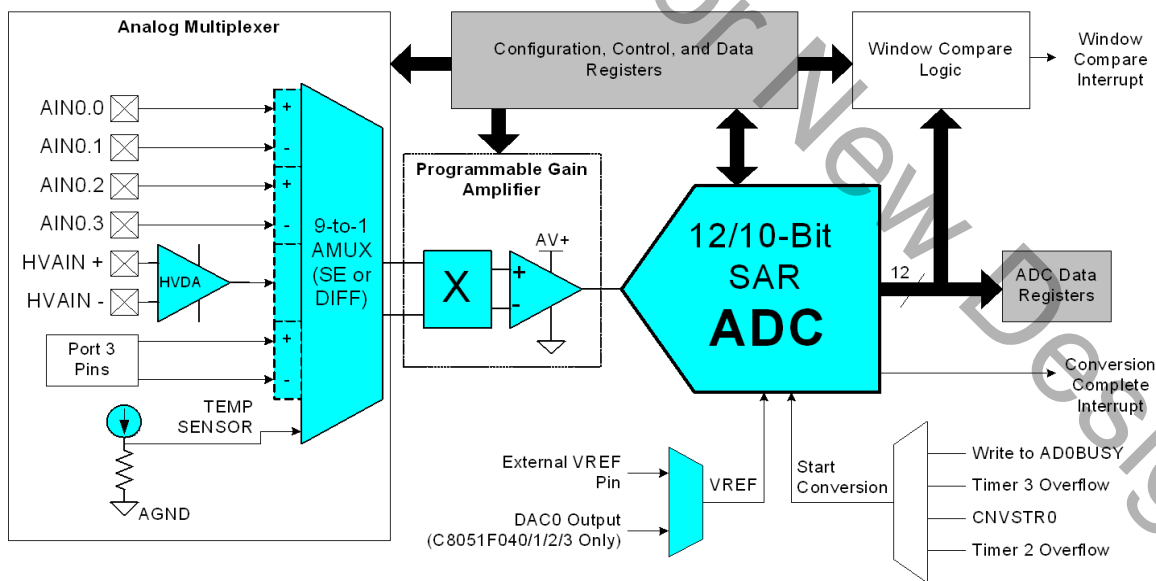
Analog Multiplexer

AIN0.0
AIN0.1
AIN0.2
AIN0.3
HVAIN +
HVAIN -
HVDA
Port 3 Pins
TEMP SENSOR
AGND

+
-
+
-
+
-

9-to-1 AMUX (SE or DIFF)

Configuration, Control, and Data Registers

Programmable Gain Amplifier

X

+
-
AV+

12/10-Bit SAR ADC

Window Compare Logic

Window Compare Interrupt

12

ADC Data Registers

Conversion Complete Interrupt

External VREF Pin

DAC0 Output (C8051F040/1/2/3 Only)

VREF

Start Conversion

Write to AD0BUSY
Timer 3 Overflow
CNVSTR0
Timer 2 Overflow

Not Recommended for New Designs